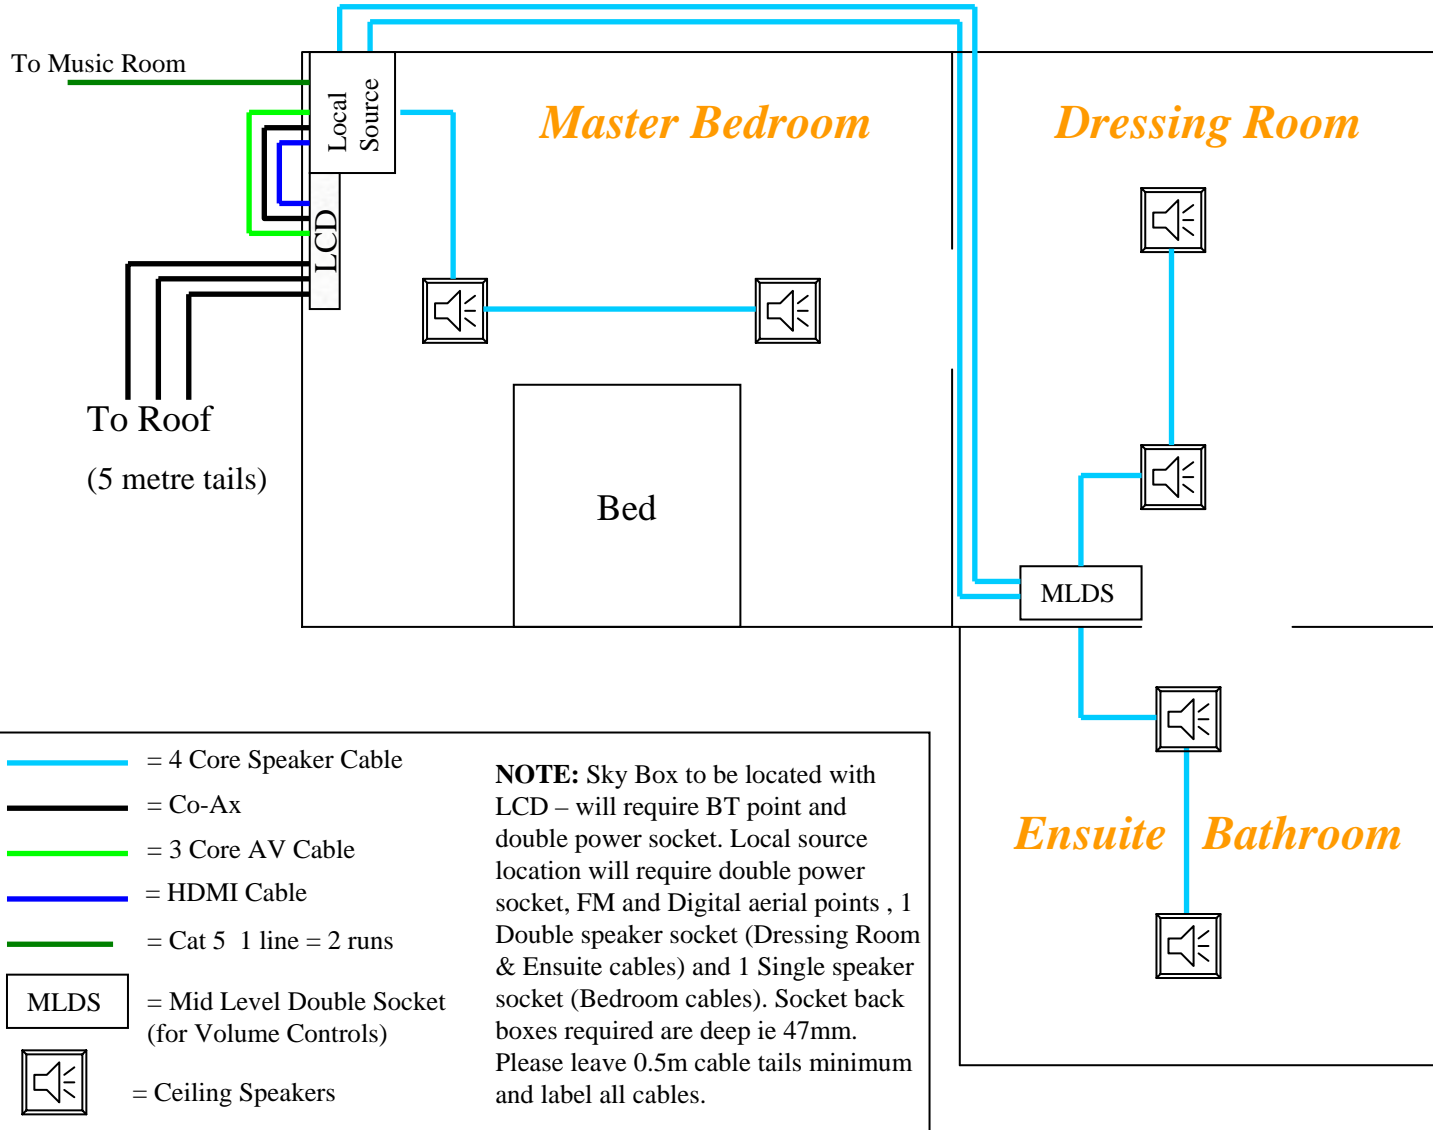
To Music Room

Local Source

LCD

Master Bedroom

Dressing Room

To Roof

(5 metre tails)

Bed

MLDS

Ensuite Bathroom

= 4 Core Speaker Cable

= Co-Ax

= 3 Core AV Cable

= HDMI Cable

= Cat 5 1 line = 2 runs

MLDS = Mid Level Double Socket (for Volume Controls)

= Ceiling Speakers

**NOTE:** Sky Box to be located with LCD – will require BT point and double power socket. Local source location will require double power socket, FM and Digital aerial points , 1 Double speaker socket (Dressing Room & Ensuite cables) and 1 Single speaker socket (Bedroom cables). Socket back boxes required are deep ie 47mm. Please leave 0.5m cable tails minimum and label all cables.